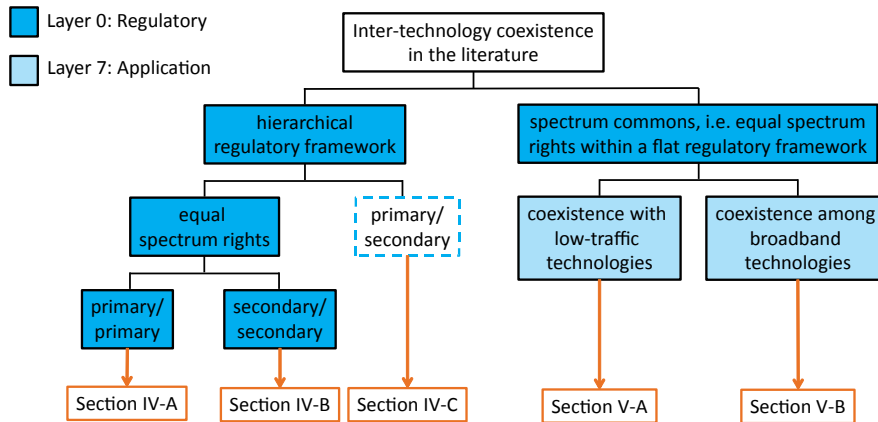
Layer 0: Regulatory

Layer 7: Application

Inter-technology coexistence in the literature

hierarchical regulatory framework

spectrum commons, i.e. equal spectrum rights within a flat regulatory framework

equal spectrum rights

primary/ secondary

coexistence with low-traffic technologies

coexistence among broadband technologies

primary/ primary

secondary/ secondary

Section IV-A

Section IV-B

Section IV-C

Section V-A

Section V-B